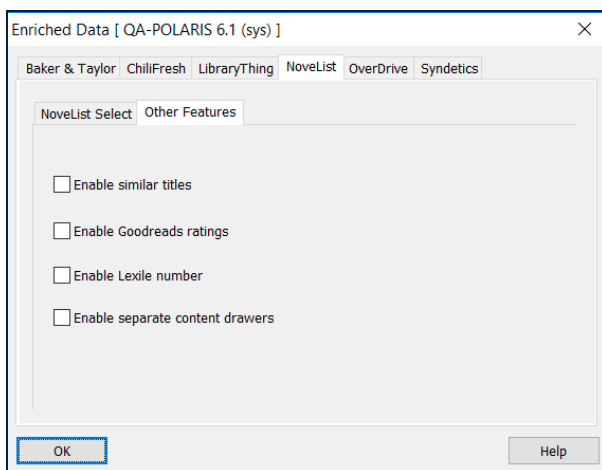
Enriched Data [ QA-POLARIS 6.1 (sys) ]

×

Baker & Taylor | ChiliFresh | LibraryThing | NoveList | OverDrive | Syndetics

NoveList Select | Other Features

Enable similar titles

Enable Goodreads ratings

Enable Lexile number

Enable separate content drawers

OK

Help